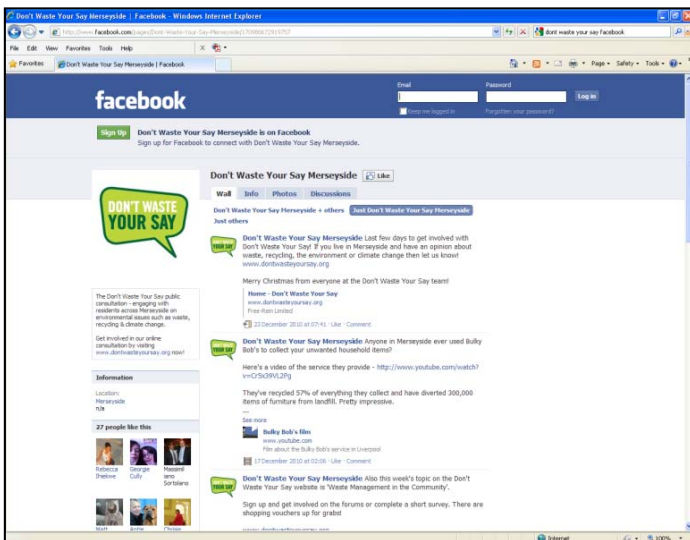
Don't Waste Your Say Merseyside | Facebook - Windows Internet Explorer

http://www.facebook.com/pages/Dont-Waste-Your-Say-Merseyside/170986672919757

dont waste your say facebook

File Edit View Favorites Tools Help

Favorites

Don't Waste Your Say Merseyside | Facebook

Page • Safety • Tools •

facebook

Email

Password

Log in

Keep me logged in

Forgotten your password?

Sign Up

Don't Waste Your Say Merseyside is on Facebook

Sign up for Facebook to connect with Don't Waste Your Say Merseyside.

DON'T WASTE YOUR SAY

Don't Waste Your Say Merseyside

Like

Wall

Info

Photos

Discussions

Don't Waste Your Say Merseyside + others

Just Don't Waste Your Say Merseyside

Just others

Don't Waste Your Say Merseyside Last few days to get involved with Don't Waste Your Say! If you live in Merseyside and have an opinion about waste, recycling, the environment or climate change then let us know! www.dontwasteyoursay.org

Merry Christmas from everyone at the Don't Waste Your Say team!

Home - Don't Waste Your Say

www.dontwasteyoursay.org

Free-Rain Limited

23 December 2010 at 07:41 · Like · Comment

Don't Waste Your Say Merseyside Anyone in Merseyside ever used Bulky Bob's to collect your unwanted household items?

Here's a video of the service they provide - http://www.youtube.com/watch?v=Cr5x39VL2Fg

They've recycled 57% of everything they collect and have diverted 300,000 items of furniture from landfill. Pretty impressive.

...

See more

Bulky Bob's film

www.youtube.com

Film about the Bulky Bob's service in Liverpool

17 December 2010 at 02:08 · Like · Comment

Don't Waste Your Say Merseyside Also this week's topic on the Don't Waste Your Say website is 'Waste Management in the Community'.

Sign up and get involved on the forums or complete a short survey. There are shopping vouchers up for grabs!

The Don't Waste Your Say public consultation - engaging with residents across Merseyside on environmental issues such as waste, recycling & climate change.

Get involved in our online consultation by visiting www.dontwasteyoursay.org now!

Information

Location:

Merseyside

n/a

27 people like this

Rebecca Thekove

Georgie Cully

Massimiliano Sortolano

Matt

Archie

Chrissie

Internet

100%